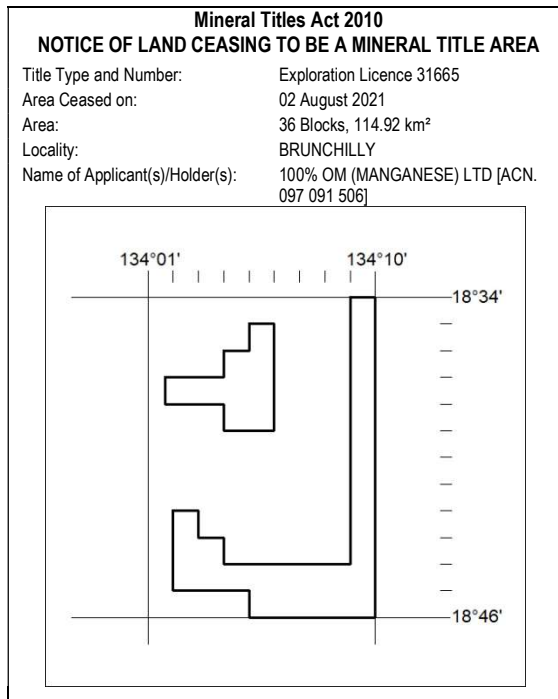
Mineral Titles Act 2010
NOTICE OF LAND CEASING TO BE A MINERAL TITLE AREA

| | |
|---|---|
| Title Type and Number: | Exploration Licence 31665 |
| Area Ceased on: | 02 August 2021 |
| Area: | 36 Blocks, 114.92 km² |
| Locality: | BRUNCHILLY |
| Name of Applicant(s)/Holder(s): | 100% OM (MANGANESE) LTD [ACN. 097 091 506] |

134°01'
134°10'
18°34'
18°46'